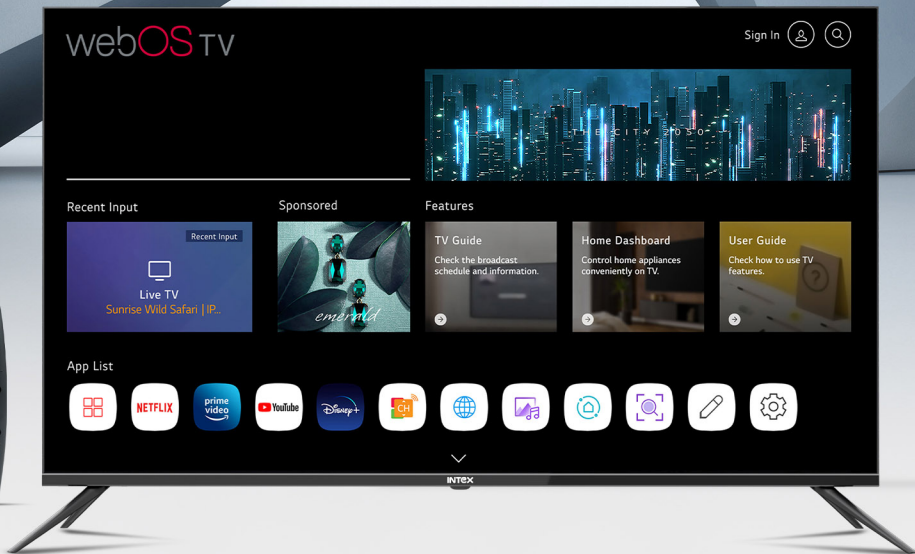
webOS TV

Sign In

THE CITY 2050

Recent Input

Recent Input

Live TV
Sunrise Wild Safari | IP..

Sponsored

emerald

Features

TV Guide
Check the broadcast schedule and information.

Home Dashboard
Control home appliances conveniently on TV.

User Guide
Check how to use TV features.

App List

NETFLIX

prime video

YouTube

Disney+

CH

INTEX